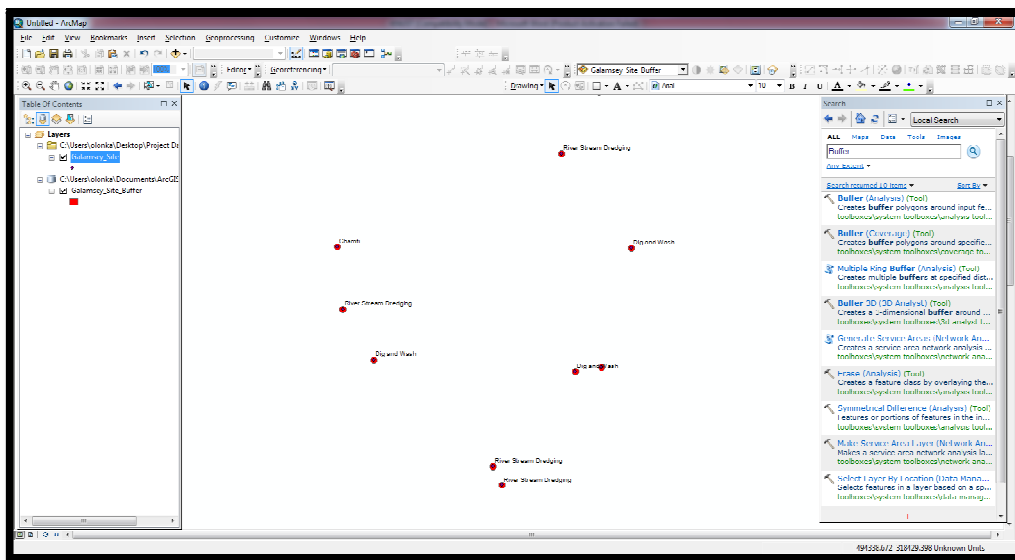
Untitled - ArcMap

File Edit View Bookmarks Insert Selection Geoprocessing Customize Windows Help

Editor ▾ Georeferencing ▾ Galamsey Site Buffer

Drawing ▾ A ▾ Arial 10 ▾ B I U A ▾

Table Of Contents

Layers
C:\Users\olonka\Desktop\Project D
Galamsey_Site
C:\Users\olonka\Documents\ArcGIS
Galamsey_Site_Buffer

River Stream Dredging
Chamfi
Dig and Wash
River Stream Dredging
Dig and Wash
Dig and Wash
River Stream Dredging
River Stream Dredging

Search
Local Search
ALL Maps Data Tools Images
Buffer
Any Extent ▾
Search returned 10 items ▾ Sort By ▾

Buffer (Analysis) (Tool)
Creates buffer polygons around input fe...
toolboxes\system toolboxes\analysis tool...

Buffer (Coverage) (Tool)
Creates buffer polygons around specific...
toolboxes\system toolboxes\coverage to...

Multiple Ring Buffer (Analysis) (Tool)
Creates multiple buffers at specified dist...
toolboxes\system toolboxes\analysis tool...

Buffer 3D (3D Analyst) (Tool)
Creates a 3-dimensional buffer around ...
toolboxes\system toolboxes\3d analyst t...

Generate Service Areas (Network Ana...
Creates a service area network analysis ...
toolboxes\system toolboxes\network ana...

Erase (Analysis) (Tool)
Creates a feature class by overlaying the...
toolboxes\system toolboxes\analysis tool...

Symmetrical Difference (Analysis) (Tool)
Features or portions of features in the in...
toolboxes\system toolboxes\analysis tool...

Make Service Area Layer (Network Ana...
Makes a service area network analysis la...
toolboxes\system toolboxes\network ana...

Select Layer By Location (Data Mana...
Selects features in a layer based on a sp...
toolboxes\system toolboxes\data manag...

494338.672 518429.398 Unknown Units